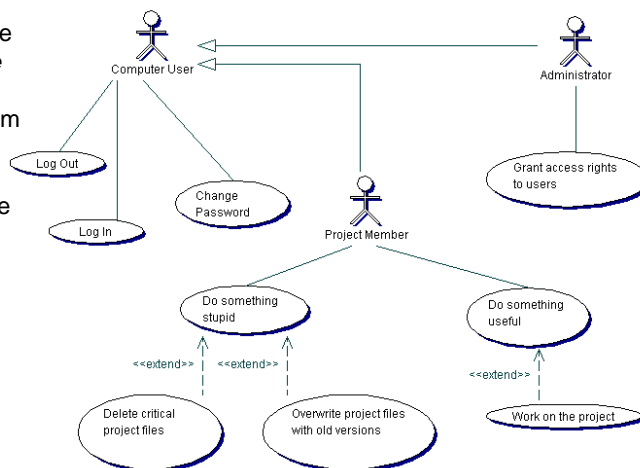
e
e

m

e

Computer User

Administrator

Log Out

Change Password

Grant access rights to users

Log In

Project Member

Do something stupid

Do something useful

<<extend>>

<<extend>>

<<extend>>

Delete critical project files

Overwrite project files with old versions

Work on the project